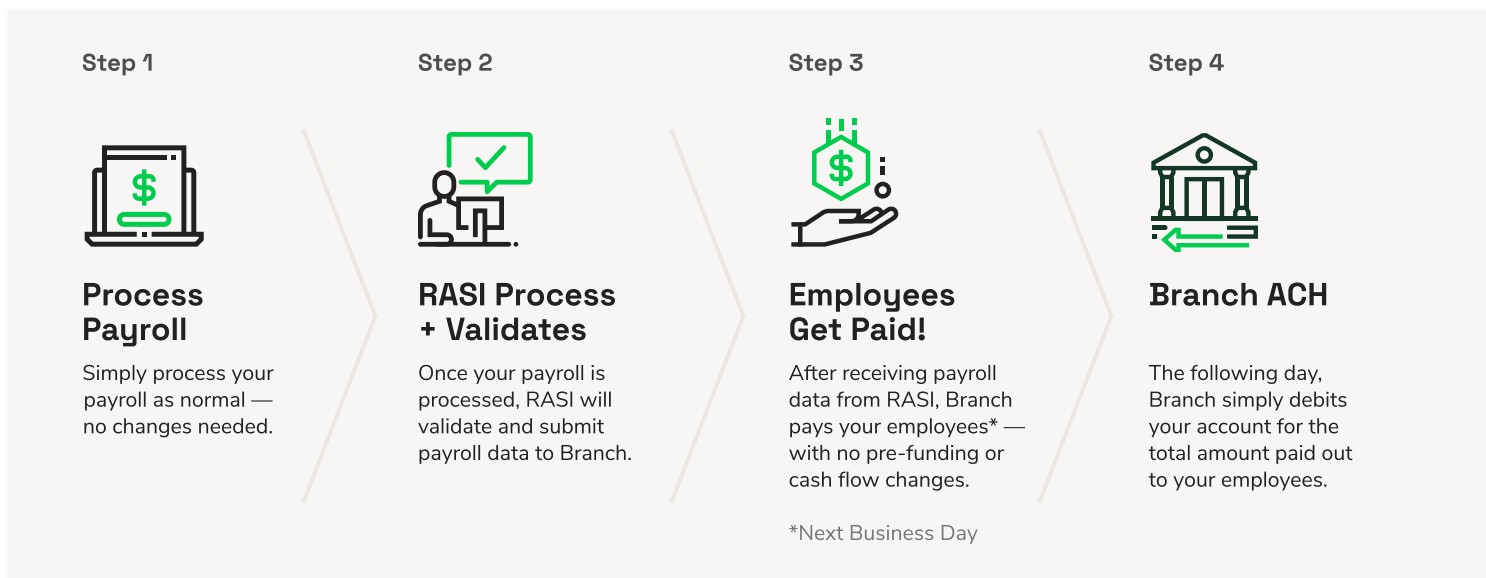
Step 1

$

Process Payroll

Simply process your payroll as normal — no changes needed.

Step 2

RASI Process + Validates

Once your payroll is processed, RASI will validate and submit payroll data to Branch.

Step 3

$

Employees Get Paid!

After receiving payroll data from RASI, Branch pays your employees* — with no pre-funding or cash flow changes.

*Next Business Day

Step 4

Branch ACH

The following day, Branch simply debits your account for the total amount paid out to your employees.